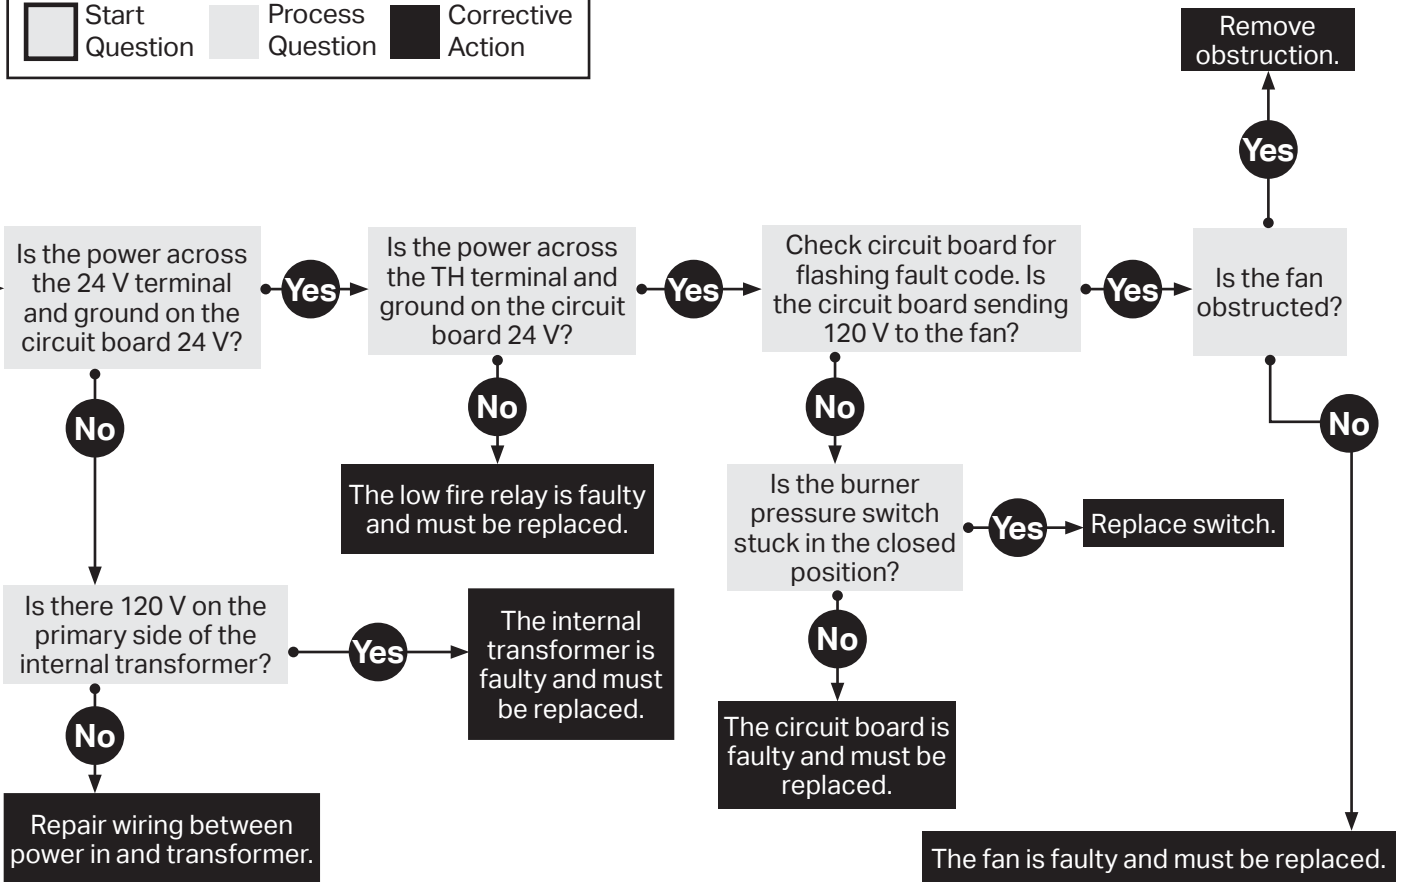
Start Question

Process Question

Corrective Action

Remove obstruction.

Yes

Is the power across the 24 V terminal and ground on the circuit board 24 V?

Yes

Is the power across the TH terminal and ground on the circuit board 24 V?

Yes

Check circuit board for flashing fault code. Is the circuit board sending 120 V to the fan?

Yes

Is the fan obstructed?

No

No

No

No

The low fire relay is faulty and must be replaced.

Is the burner pressure switch stuck in the closed position?

Yes

Replace switch.

Is there 120 V on the primary side of the internal transformer?

Yes

The internal transformer is faulty and must be replaced.

No

No

The circuit board is faulty and must be replaced.

Repair wiring between power in and transformer.

The fan is faulty and must be replaced.